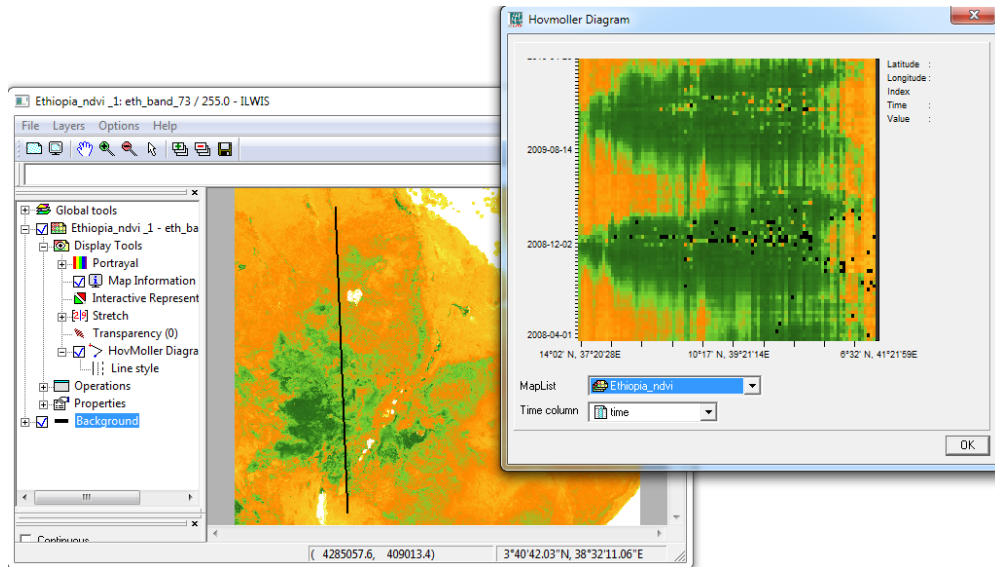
Hovmoller Diagram

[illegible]

2009-08-14

2008-12-02

2008-04-01

14°02' N, 37°20'28E

10°17' N, 39°21'14E

6°32' N, 41°21'59E

Latitude :
Longitude :
Index
Time :
Value :

MapList Ethiopia_ndvi

Time column time

OK

Ethiopia_ndvi _1: eth_band_73 / 255.0 - ILWIS

File Layers Options Help

Global tools
Ethiopia_ndvi _1 - eth_ba
Display Tools
Portrayal
Map Information
Interactive Represent
Stretch
Transparency (0)
HovMoller Diagra
Line style
Operations
Properties
Background

Continuous

( 4285057.6, 409013.4)

3°40'42.03"N, 38°32'11.06"E